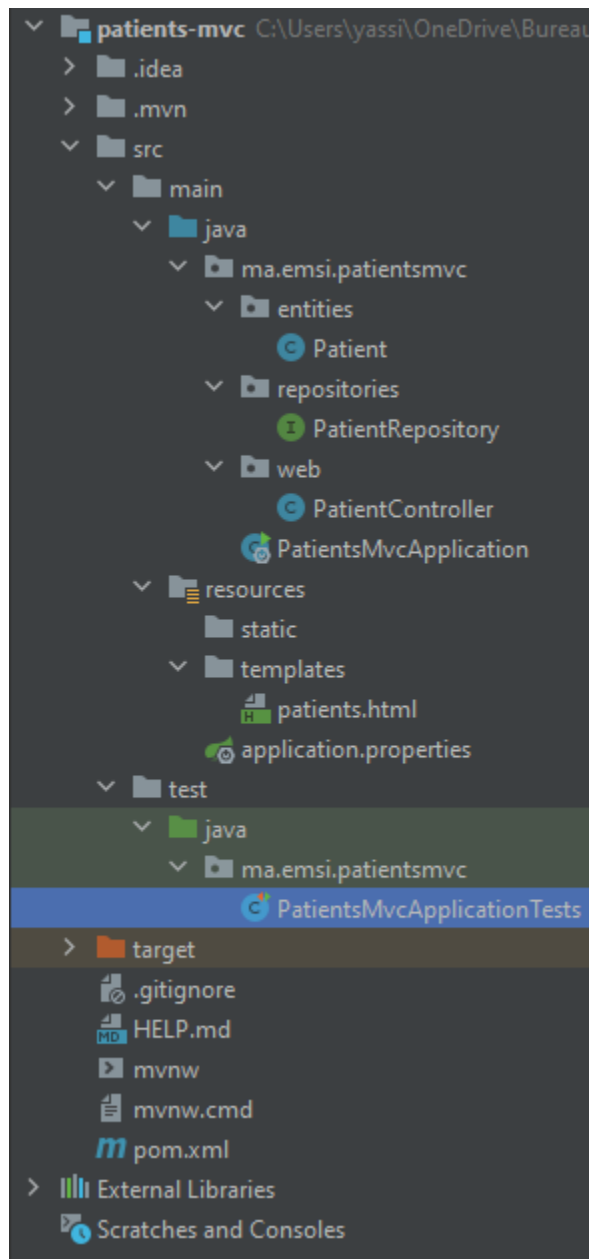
patients-mvc C:\Users\yassi\OneDrive\Bureau
.idea
.mvn
src
main
java
ma.emsi.patientsmvc
entities
Patient
repositories
PatientRepository
web
PatientController
PatientsMvcApplication
resources
static
templates
patients.html
application.properties
test
java
ma.emsi.patientsmvc
PatientsMvcApplicationTests
target
.gitignore
HELP.md
mvnw
mvnw.cmd
pom.xml
External Libraries
Scratches and Consoles